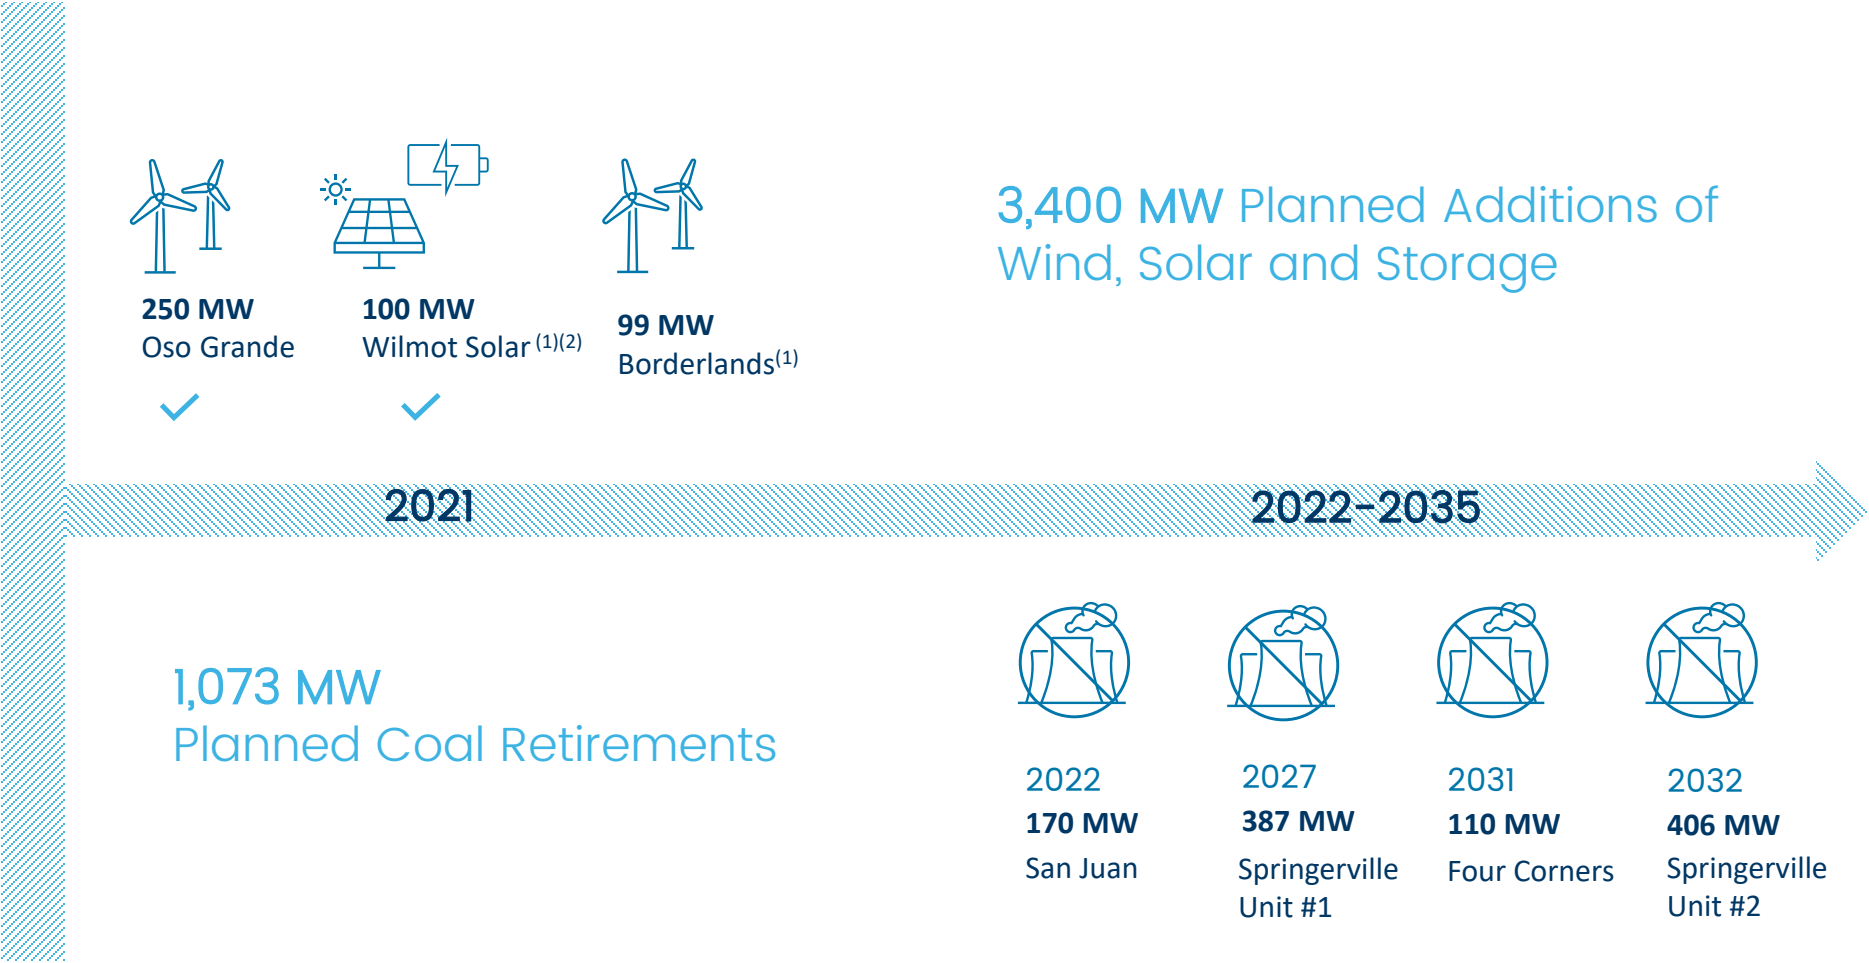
250 MW
Oso Grande

100 MW
Wilmot Solar $^{(1)(2)}$

99 MW
Borderlands$^{(1)}$

3,400 MW Planned Additions of Wind, Solar and Storage

2021

2022-2035

1,073 MW
Planned Coal Retirements

2022
170 MW
San Juan

2027
387 MW
Springerville Unit #1

2031
110 MW
Four Corners

2032
406 MW
Springerville Unit #2